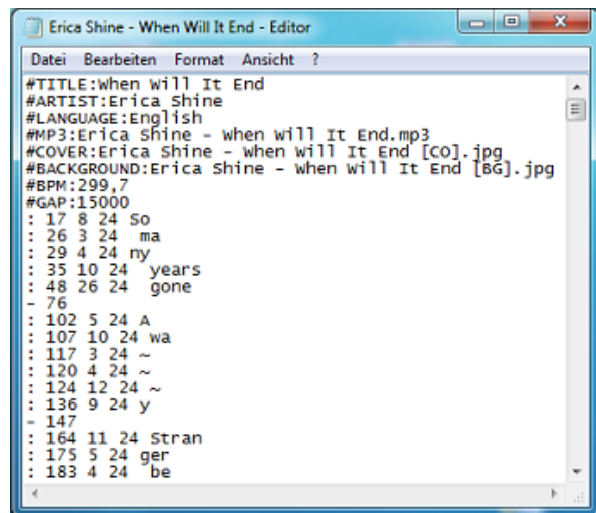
Erica Shine - When Will It End - Editor

Datei Bearbeiten Format Ansicht ?

#TITLE:When Will It End
#ARTIST:Erica Shine
#LANGUAGE:English
#MP3:Erica Shine - When Will It End.mp3
#COVER:Erica Shine - When Will It End [CO].jpg
#BACKGROUND:Erica Shine - When Will It End [BG].jpg
#BPM:299,7
#GAP:15000
: 17 8 24 So
: 26 3 24 ma
: 29 4 24 ny
: 35 10 24 years
: 48 26 24 gone
- 76
: 102 5 24 A
: 107 10 24 wa
: 117 3 24 ~
: 120 4 24 ~
: 124 12 24 ~
: 136 9 24 y
- 147
: 164 11 24 Stran
: 175 5 24 ger
: 183 4 24 be